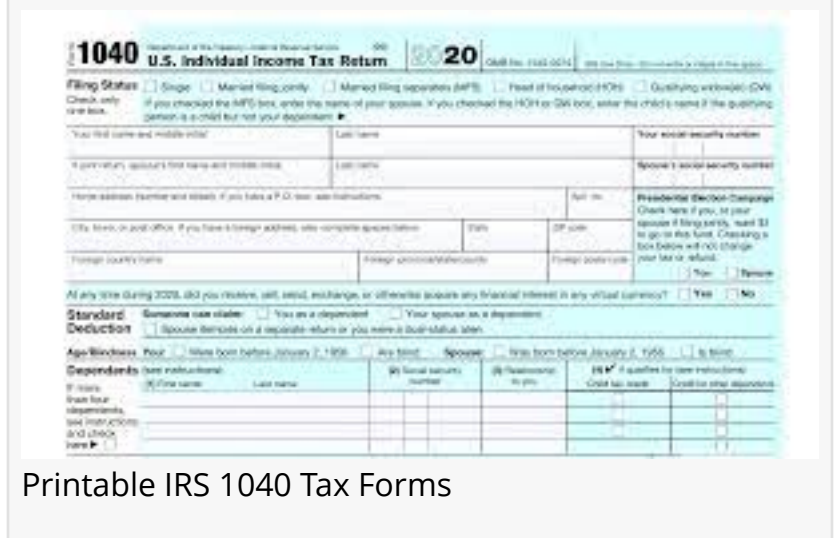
1040 Department of the Treasury—Internal Revenue Service (99) U.S. Individual Income Tax Return 2020 OMB No. 1545-0074 IRS Use Only—Do not write or staple in this space.

Filing Status Check only one box. Single Married filing jointly Married filing separately (MFS) Head of household (HOH) Qualifying widow(er) (QW)

If you checked the MFS box, enter the name of your spouse. If you checked the HOH or QW box, enter the child's name if the qualifying person is a child but not your dependent ►

Your first name and middle initial | Last name | Your social security number

If joint return, spouse's first name and middle initial | Last name | Spouse's social security number

Home address (number and street). If you have a P.O. box, see instructions. | Apt. no. | Presidential Election Campaign

City, town, or post office. If you have a foreign address, also complete spaces below. | State | ZIP code | Check here if you, or your spouse if filing jointly, want $3 to go to this fund. Checking a box below will not change your tax or refund.

Foreign country name | Foreign province/state/county | Foreign postal code | You | Spouse

At any time during 2020, did you receive, sell, send, exchange, or otherwise acquire any financial interest in any virtual currency? Yes No

Standard Deduction Someone can claim: You as a dependent Your spouse as a dependent
Spouse itemizes on a separate return or you were a dual-status alien

Age/Blindness You: Were born before January 2, 1956 Are blind Spouse: Was born before January 2, 1956 Is blind

Dependents (see instructions): (1) First name Last name (2) Social security number (3) Relationship to you (4) ✔ if qualifies for (see instructions): Child tax credit Credit for other dependents

If more than four dependents, see instructions and check here ►

Printable IRS 1040 Tax Forms